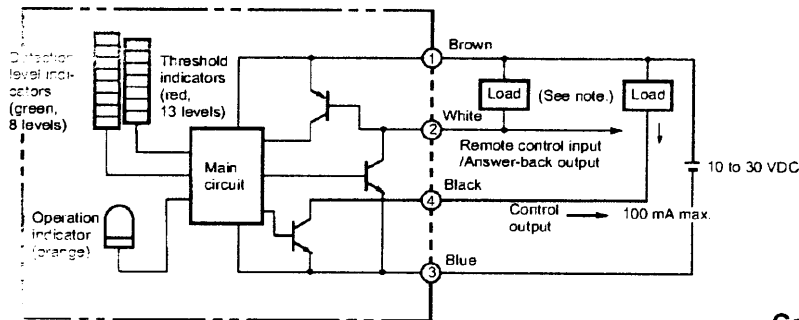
Detection level indicators (green, 8 levels)

Threshold indicators (red, 13 levels)

Main circuit

Operation indicator (orange)

1 Brown

Load (See note.) Load

2 White

Remote control input /Answer-back output

4 Black

Control output

100 mA max.

10 to 30 VDC

3 Blue

C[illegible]